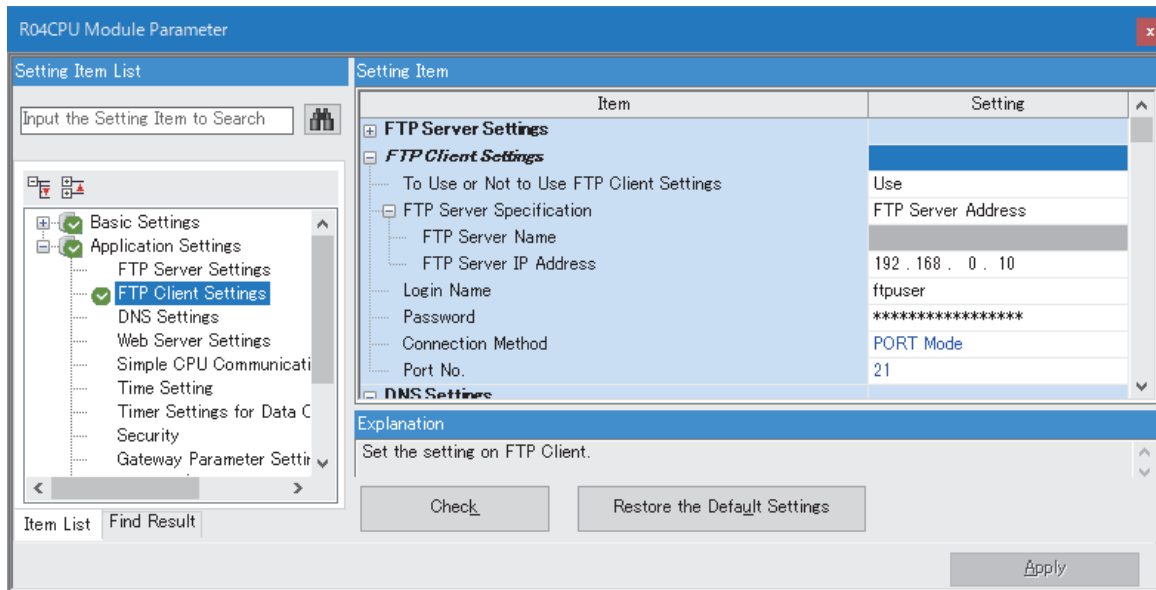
R04CPU Module Parameter

Setting Item List

Input the Setting Item to Search

Basic Settings
Application Settings
FTP Server Settings
FTP Client Settings
DNS Settings
Web Server Settings
Simple CPU Communicati
Time Setting
Timer Settings for Data C
Security
Gateway Parameter Settir

Item List | Find Result

Setting Item

| Item | Setting |
|---|---|
| FTP Server Settings | |
| FTP Client Settings | |
| To Use or Not to Use FTP Client Settings | Use |
| FTP Server Specification | FTP Server Address |
| FTP Server Name | |
| FTP Server IP Address | 192 . 168 . 0 . 10 |
| Login Name | ftpuser |
| Password | **************** |
| Connection Method | PORT Mode |
| Port No. | 21 |
| DNS Settings | |

Explanation

Set the setting on FTP Client.

Check

Restore the Default Settings

Apply